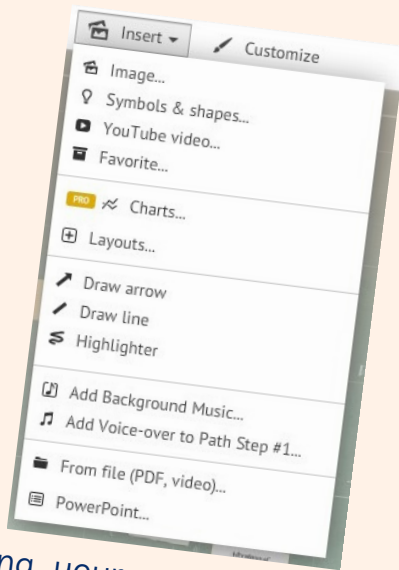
Insert ▾
Customize
Image...
Symbols & shapes...
YouTube video...
Favorite...
PRO
Charts...
Layouts...
Draw arrow
Draw line
Highlighter
Add Background Music...
Add Voice-over to Path Step #1...
From file (PDF, video)...
PowerPoint...
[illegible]